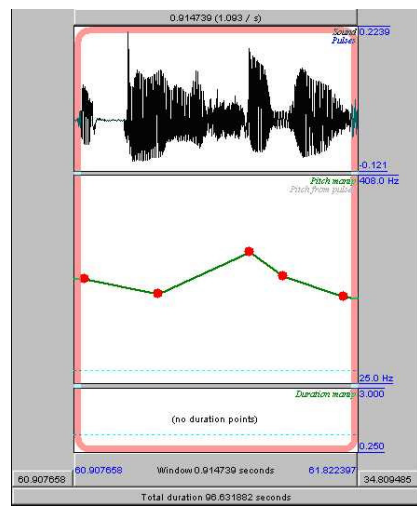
0.914739 (1.093 / s)

Sound
Pulses
0.2239
-0.121

Pitch manip
Pitch from pulse
408.0 Hz
25.0 Hz

Duration manip
3.000
(no duration points)
0.250

60.907658
60.907658
Window 0.914739 seconds
61.822397
34.809485

Total duration 96.631882 seconds